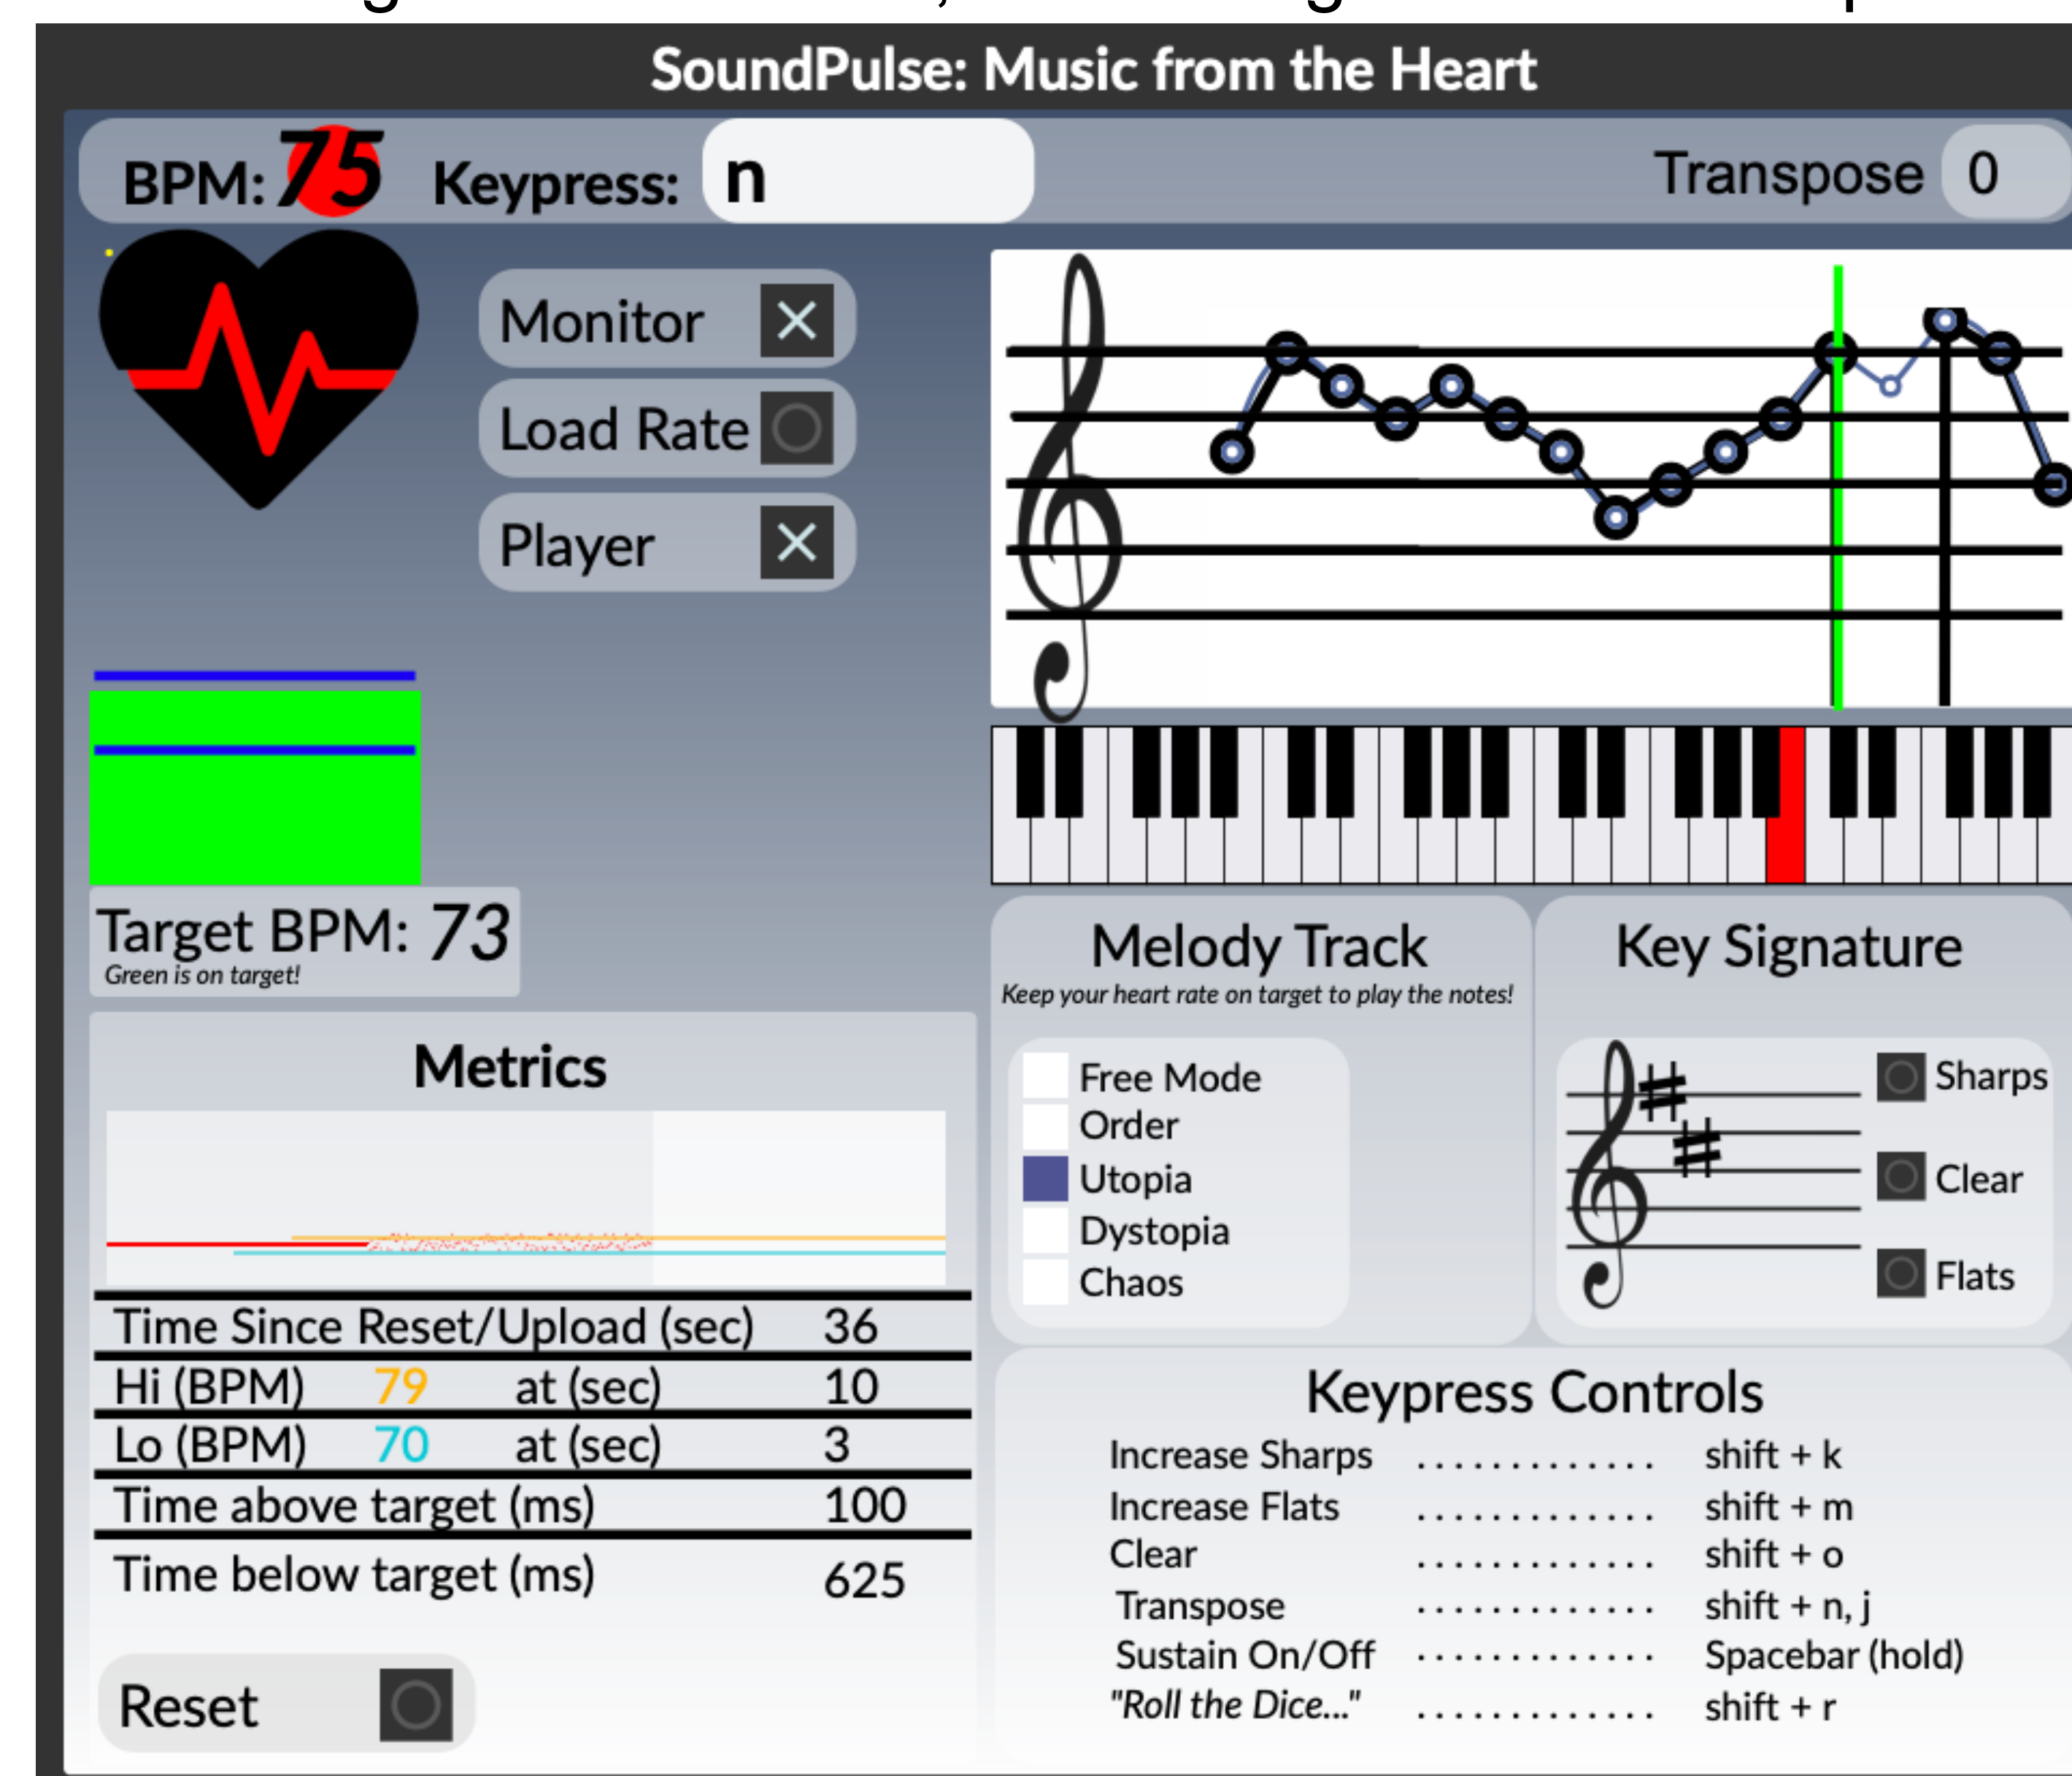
SoundPulse: Music from the Heart

BPM: 75 Keypress: n

Transpose 0

Monitor

Load Rate

Player

Target BPM: 73
Green is on target!

Metrics

| Time Since Reset/Upload (sec) | | | 36 |
|---|---|---|---|
| Hi (BPM) | 79 | at (sec) | 10 |
| Lo (BPM) | 70 | at (sec) | 3 |
| Time above target (ms) | | | 100 |
| Time below target (ms) | | | 625 |

Reset

Melody Track
Keep your heart rate on target to play the notes!

Free Mode
Order
Utopia
Dystopia
Chaos

Key Signature

Sharps
Clear
Flats

Keypress Controls

Increase Sharps ............. shift + k
Increase Flats ............. shift + m
Clear ............. shift + o
Transpose ............. shift + n, j
Sustain On/Off ............. Spacebar (hold)
"Roll the Dice..." ............. shift + r